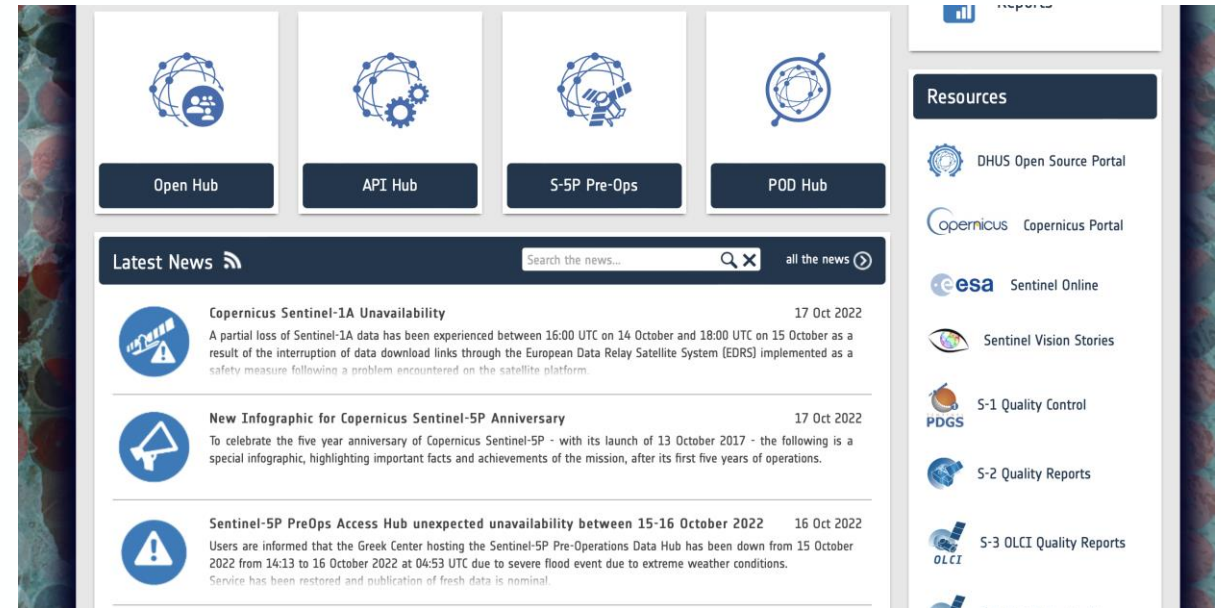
Reports

Open Hub

API Hub

S-5P Pre-Ops

POD Hub

Resources

DHUS Open Source Portal

Copernicus Copernicus Portal

esa Sentinel Online

Sentinel Vision Stories

PDGS S-1 Quality Control

S-2 Quality Reports

OLCI S-3 OLCI Quality Reports

Latest News

Search the news...

all the news

Copernicus Sentinel-1A Unavailability 17 Oct 2022
A partial loss of Sentinel-1A data has been experienced between 16:00 UTC on 14 October and 18:00 UTC on 15 October as a result of the interruption of data download links through the European Data Relay Satellite System (EDRS) implemented as a safety measure following a problem encountered on the satellite platform.

New Infographic for Copernicus Sentinel-5P Anniversary 17 Oct 2022
To celebrate the five year anniversary of Copernicus Sentinel-5P - with its launch of 13 October 2017 - the following is a special infographic, highlighting important facts and achievements of the mission, after its first five years of operations.

Sentinel-5P PreOps Access Hub unexpected unavailability between 15-16 October 2022 16 Oct 2022
Users are informed that the Greek Center hosting the Sentinel-5P Pre-Operations Data Hub has been down from 15 October 2022 from 14:13 to 16 October 2022 at 04:53 UTC due to severe flood event due to extreme weather conditions.
Service has been restored and publication of fresh data is nominal.